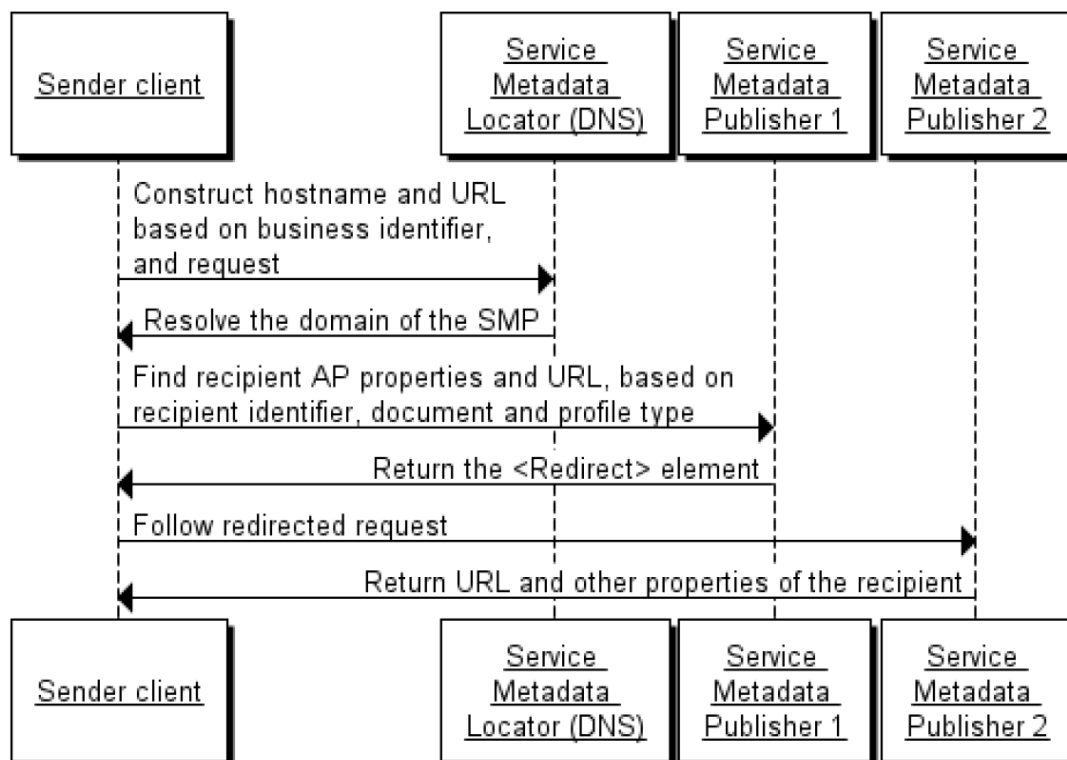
Sender client

Service Metadata Locator (DNS)

Service Metadata Publisher 1

Service Metadata Publisher 2

Construct hostname and URL based on business identifier, and request

Resolve the domain of the SMP

Find recipient AP properties and URL, based on recipient identifier, document and profile type

Return the <Redirect> element

Follow redirected request

Return URL and other properties of the recipient

Sender client

Service Metadata Locator (DNS)

Service Metadata Publisher 1

Service Metadata Publisher 2